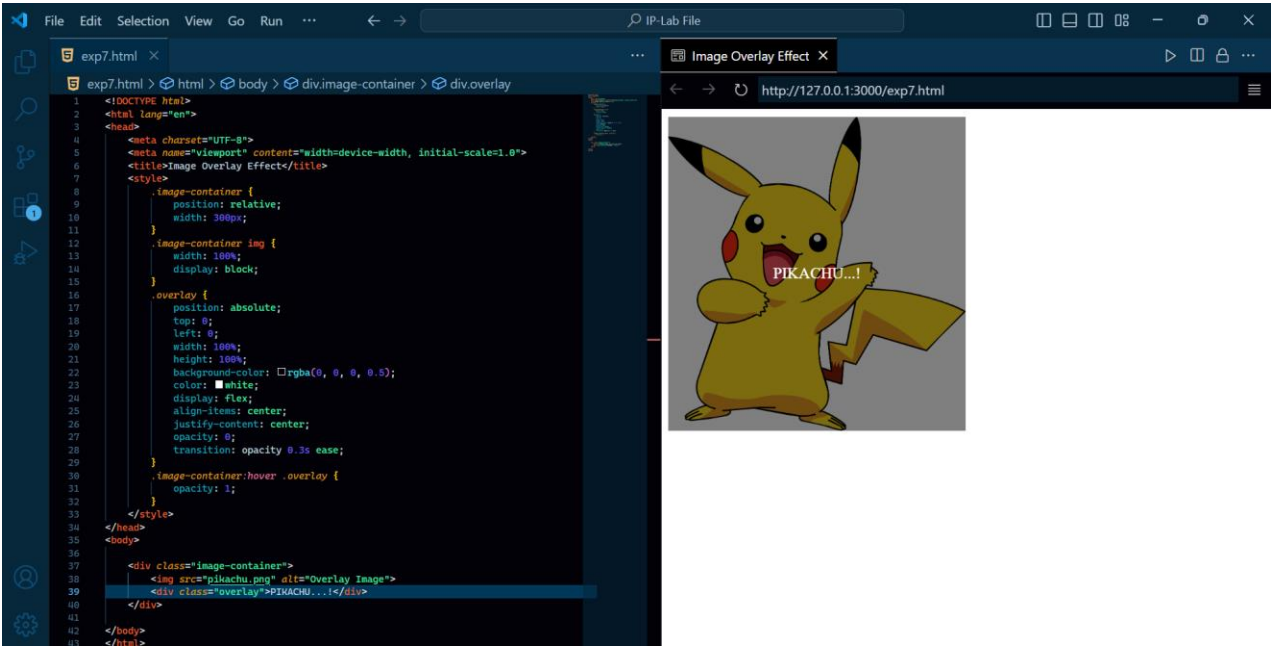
File Edit Selection View Go Run ··· IP-Lab File

exp7.html ×

exp7.html > html > body > div.image-container > div.overlay

1 <!DOCTYPE html>
2 <html lang="en">
3 <head>
4 <meta charset="UTF-8">
5 <meta name="viewport" content="width=device-width, initial-scale=1.0">
6 <title>Image Overlay Effect</title>
7 <style>
8 .image-container {
9 position: relative;
10 width: 300px;
11 }
12 .image-container img {
13 width: 100%;
14 display: block;
15 }
16 .overlay {
17 position: absolute;
18 top: 0;
19 left: 0;
20 width: 100%;
21 height: 100%;
22 background-color: rgba(0, 0, 0, 0.5);
23 color: white;
24 display: flex;
25 align-items: center;
26 justify-content: center;
27 opacity: 0;
28 transition: opacity 0.3s ease;
29 }
30 .image-container:hover .overlay {
31 opacity: 1;
32 }
33 </style>
34 </head>
35 <body>
36
37 <div class="image-container">
38 <img src="pikachu.png" alt="Overlay Image">
39 <div class="overlay">PIKACHU...!</div>
40 </div>
41
42 </body>
43 </html>

Image Overlay Effect ×

http://127.0.0.1:3000/exp7.html

PIKACHU...!